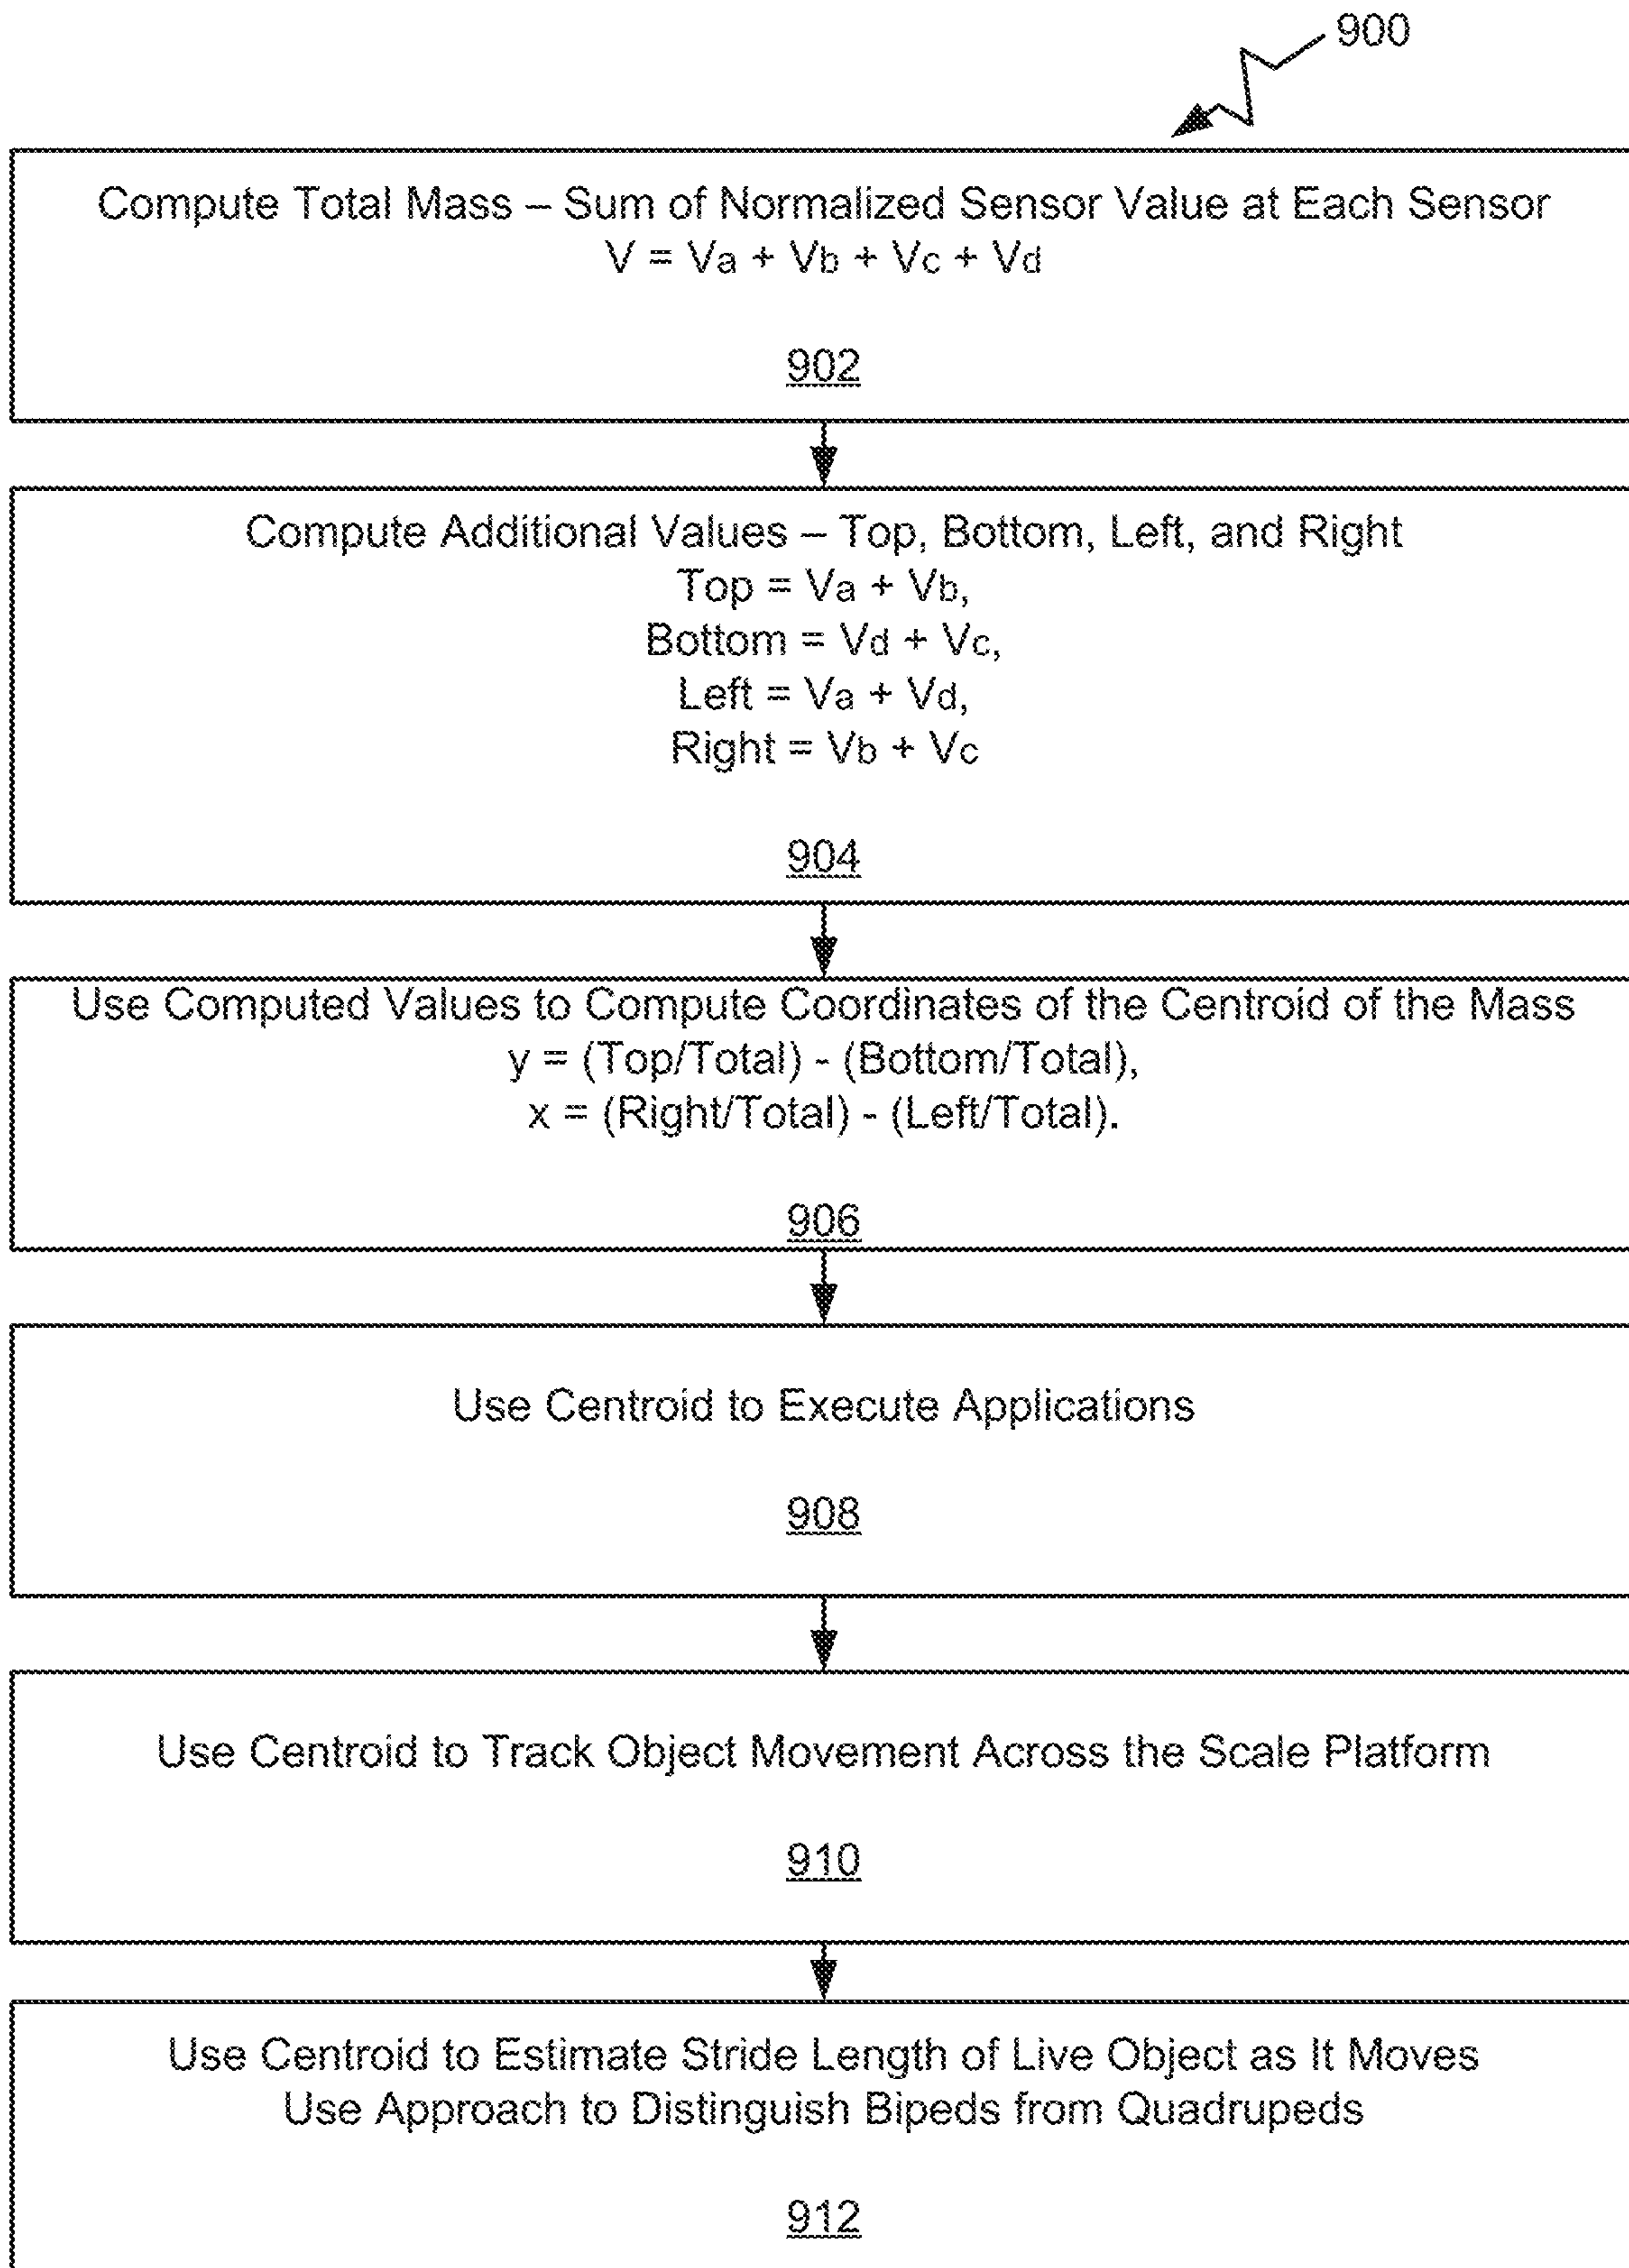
900

Compute Total Mass – Sum of Normalized Sensor Value at Each Sensor
$V = V_a + V_b + V_c + V_d$

902

Compute Additional Values – Top, Bottom, Left, and Right
Top = $V_a + V_b$,
Bottom = $V_d + V_c$,
Left = $V_a + V_d$,
Right = $V_b + V_c$

904

Use Computed Values to Compute Coordinates of the Centroid of the Mass
y = (Top/Total) - (Bottom/Total),
x = (Right/Total) - (Left/Total).

906

Use Centroid to Execute Applications

908

Use Centroid to Track Object Movement Across the Scale Platform

910

Use Centroid to Estimate Stride Length of Live Object as It Moves
Use Approach to Distinguish Bipeds from Quadrupeds

912